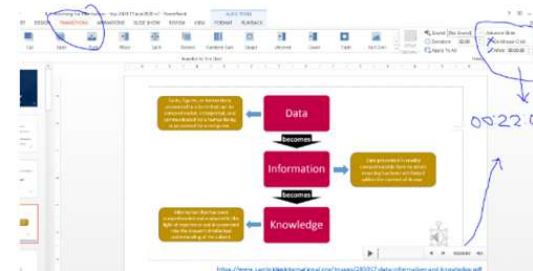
FILE DESIGN TRANSITIONS ANIMATIONS SLIDE SHOW REVIEW VIEW FORMAT PLAYBACK

Cut Fade Push Wipe Split Reveal Random Bars Shape Uncover Cover Flash Fall Over

Effect Options

Sound: [No Sound]
Duration: 02.00
Apply To All

Advance Slide
On Mouse Click
After: 00:00.00

00:22.0

Data

becomes

Information

becomes

Knowledge

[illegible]

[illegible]

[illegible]

https://www.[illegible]